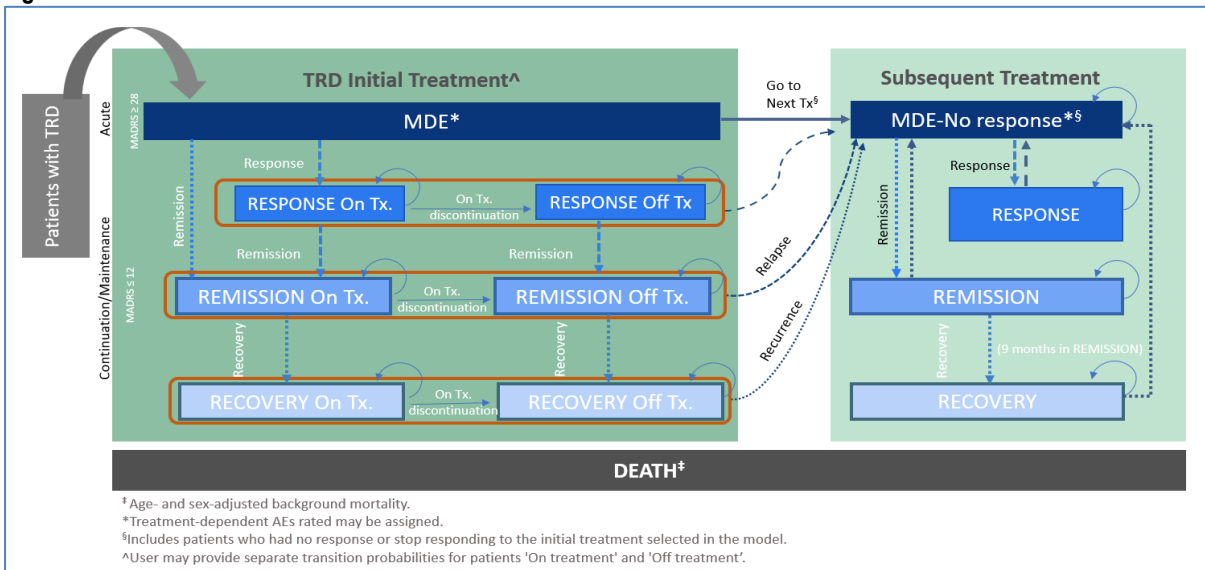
Patients with TRD

TRD Initial Treatment^

Acute

MADRS ≥ 28

MDE*

Response

Remission

RESPONSE On Tx.

On Tx. discontinuation

RESPONSE Off Tx

Remission

Remission

Continuation/Maintenance

MADRS ≤ 12

REMISSION On Tx.

On Tx. discontinuation

REMISSION Off Tx.

Recovery

Recovery

RECOVERY On Tx.

On Tx. discontinuation

RECOVERY Off Tx.

Go to Next Tx§

Relapse

Recurrence

Subsequent Treatment

MDE-No response*§

Response

Remission

RESPONSE

REMISSION

Recovery

(9 months in REMISSION)

RECOVERY

DEATH‡

‡ Age- and sex-adjusted background mortality.
*Treatment-dependent AEs rated may be assigned.
§Includes patients who had no response or stop responding to the initial treatment selected in the model.
^User may provide separate transition probabilities for patients 'On treatment' and 'Off treatment'.